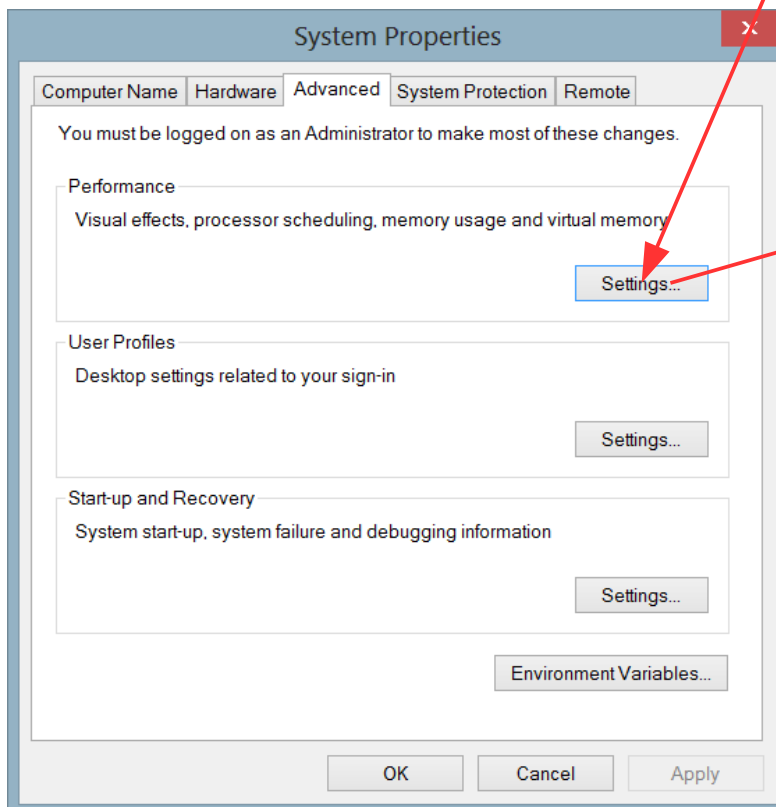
System Properties

x

Computer Name | Hardware | Advanced | System Protection | Remote

You must be logged on as an Administrator to make most of these changes.

Performance

Visual effects, processor scheduling, memory usage and virtual memory

Settings...

User Profiles

Desktop settings related to your sign-in

Settings...

Start-up and Recovery

System start-up, system failure and debugging information

Settings...

Environment Variables...

OK

Cancel

Apply